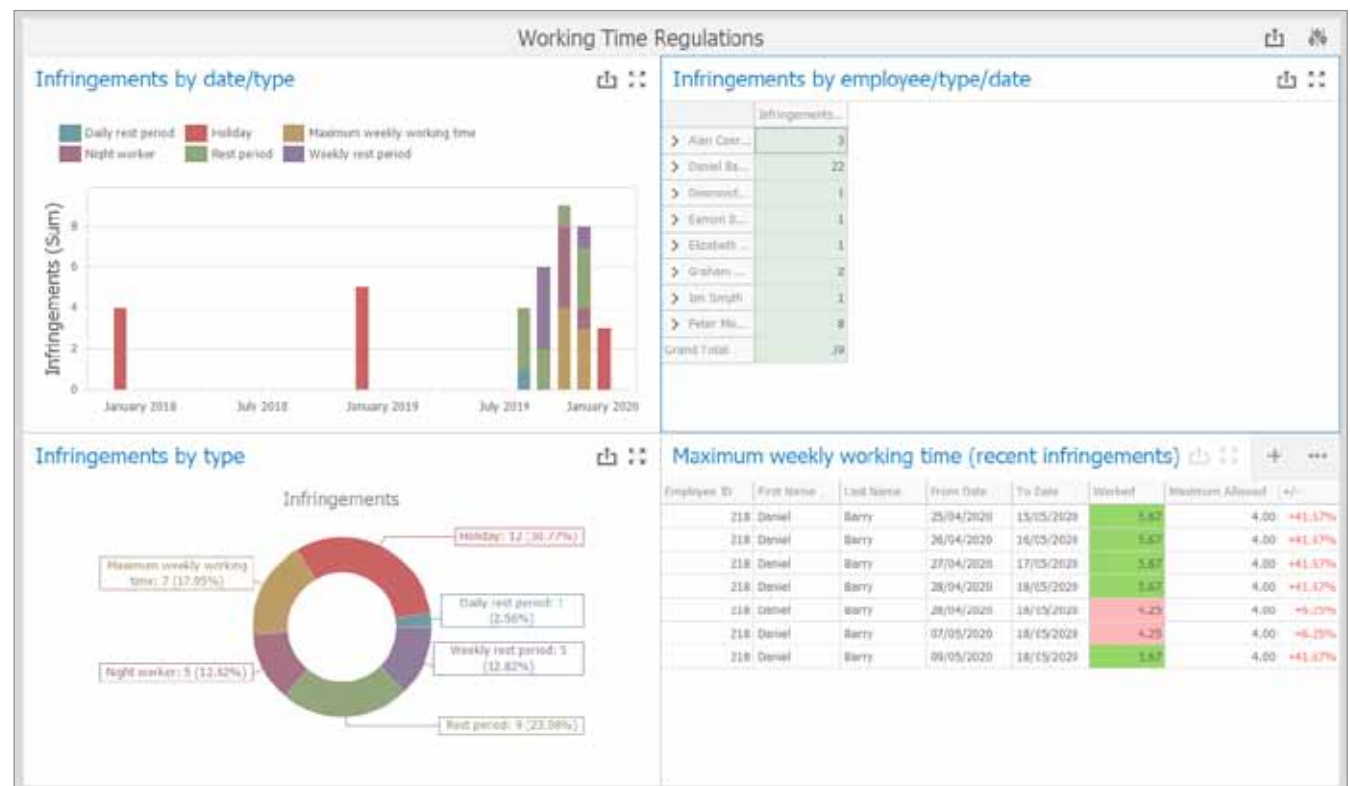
Working Time Regulations

Infringements by date/type

Daily rest period
Holiday
Maximum weekly working time
Night worker
Rest period
Weekly rest period

Infringements (Sum)

8
6
4
2
0

January 2018
July 2018
January 2019
July 2019
January 2020

Infringements by employee/type/date

| | Infringements... |
|---|---|
| > Alan Conr... | 3 |
| > Daniel Ba... | 22 |
| > Desmond... | 1 |
| > Eamon D... | 1 |
| > Elizabeth ... | 1 |
| > Graham ... | 2 |
| > Jim Smyth | 1 |
| > Peter Mo... | 8 |
| Grand Total | 39 |

Infringements by type

Infringements

Holiday: 12 (30.77%)
Maximum weekly working time: 7 (17.95%)
Daily rest period: 1 (2.56%)
Weekly rest period: 5 (12.82%)
Night worker: 5 (12.82%)
Rest period: 9 (23.08%)

Maximum weekly working time (recent infringements)

| Employee ID | First Name | Last Name | From Date | To Date | Worked | Maximum Allowed | +/- |
|---|---|---|---|---|---|---|---|
| 218 | Daniel | Barry | 25/04/2020 | 15/05/2020 | 5.67 | 4.00 | +41.67% |
| 218 | Daniel | Barry | 26/04/2020 | 16/05/2020 | 5.67 | 4.00 | +41.67% |
| 218 | Daniel | Barry | 27/04/2020 | 17/05/2020 | 5.67 | 4.00 | +41.67% |
| 218 | Daniel | Barry | 28/04/2020 | 18/05/2020 | 5.67 | 4.00 | +41.67% |
| 218 | Daniel | Barry | 28/04/2020 | 18/05/2020 | 4.25 | 4.00 | +6.25% |
| 218 | Daniel | Barry | 07/05/2020 | 18/05/2020 | 4.25 | 4.00 | +6.25% |
| 218 | Daniel | Barry | 09/05/2020 | 18/05/2020 | 5.67 | 4.00 | +41.67% |